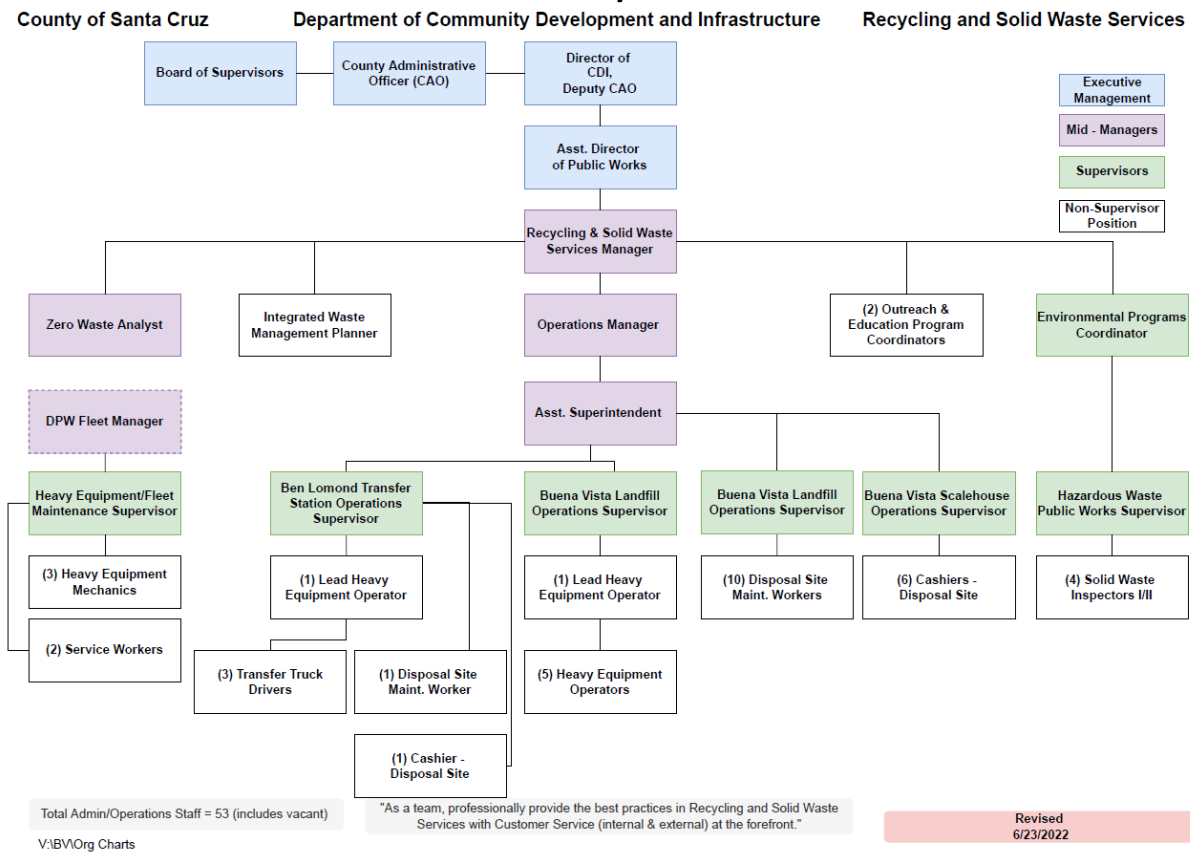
County of Santa Cruz

Department of Community Development and Infrastructure

Recycling and Solid Waste Services

Board of Supervisors

County Administrative Officer (CAO)

Director of CDI, Deputy CAO

Executive Management

Mid - Managers

Supervisors

Non-Supervisor Position

Asst. Director of Public Works

Recycling & Solid Waste Services Manager

Zero Waste Analyst

Integrated Waste Management Planner

Operations Manager

(2) Outreach & Education Program Coordinators

Environmental Programs Coordinator

DPW Fleet Manager

Asst. Superintendent

Heavy Equipment/Fleet Maintenance Supervisor

Ben Lomond Transfer Station Operations Supervisor

Buena Vista Landfill Operations Supervisor

Buena Vista Landfill Operations Supervisor

Buena Vista Scalehouse Operations Supervisor

Hazardous Waste Public Works Supervisor

(3) Heavy Equipment Mechanics

(1) Lead Heavy Equipment Operator

(1) Lead Heavy Equipment Operator

(10) Disposal Site Maint. Workers

(6) Cashiers - Disposal Site

(4) Solid Waste Inspectors I/II

(2) Service Workers

(3) Transfer Truck Drivers

(1) Disposal Site Maint. Worker

(5) Heavy Equipment Operators

(1) Cashier - Disposal Site

Total Admin/Operations Staff = 53 (includes vacant)

"As a team, professionally provide the best practices in Recycling and Solid Waste Services with Customer Service (internal & external) at the forefront."

Revised 6/23/2022

V:\BV\Org Charts